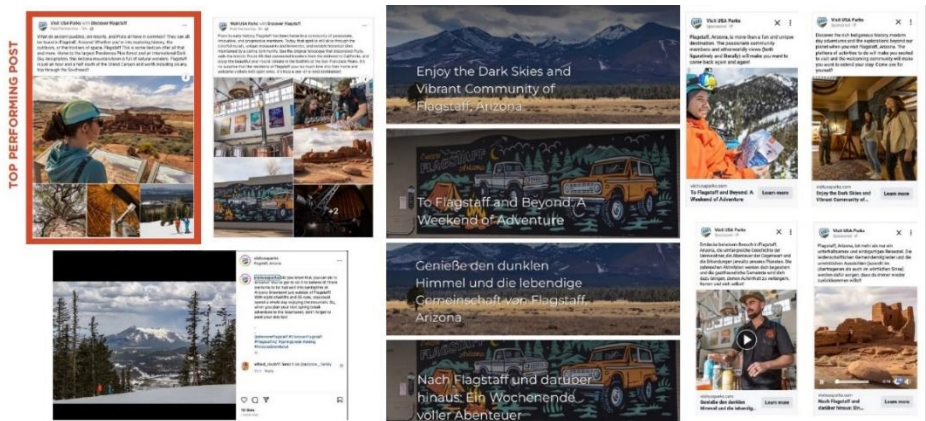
TOP PERFORMING POST

Visit USA Parks with Discover Flagstaff

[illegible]

Visit USA Parks with Discover Flagstaff

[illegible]

+2

visitusaparks
Flagstaff, Arizona

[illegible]

Enjoy the Dark Skies and Vibrant Community of Flagstaff, Arizona

To Flagstaff and Beyond: A Weekend of Adventure

Genieße den dunklen Himmel und die lebendige Gemeinschaft von Flagstaff, Arizona

Nach Flagstaff und darüber hinaus: Ein Wochenende voller Abenteuer

Visit USA Parks
Sponsored

Flagstaff, Arizona, is more than a fun and unique destination. The passionate community members and otherworldly views (both figuratively and literally) will make you want to come back again and again!

visitusaparks.com
To Flagstaff and Beyond: A Weekend of Adventure
Learn more

Visit USA Parks
Sponsored

Discover the rich Indigenous history, modern day observatories and the explorations beyond our planet when you visit Flagstaff, Arizona. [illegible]

visitusaparks.com
Enjoy the Dark Skies and Vibrant Community of...
Learn more

Visit USA Parks
Sponsored

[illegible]

visitusaparks.com
Genieße den dunklen Himmel und die lebendig...
Learn more

Visit USA Parks
Sponsored

Flagstaff, Arizona, ist mehr als nur ein unterhaltsames und einzigartiges Reiseziel. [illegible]

visitusaparks.com
Nach Flagstaff und darüber hinaus: Ein Woche...
Learn more